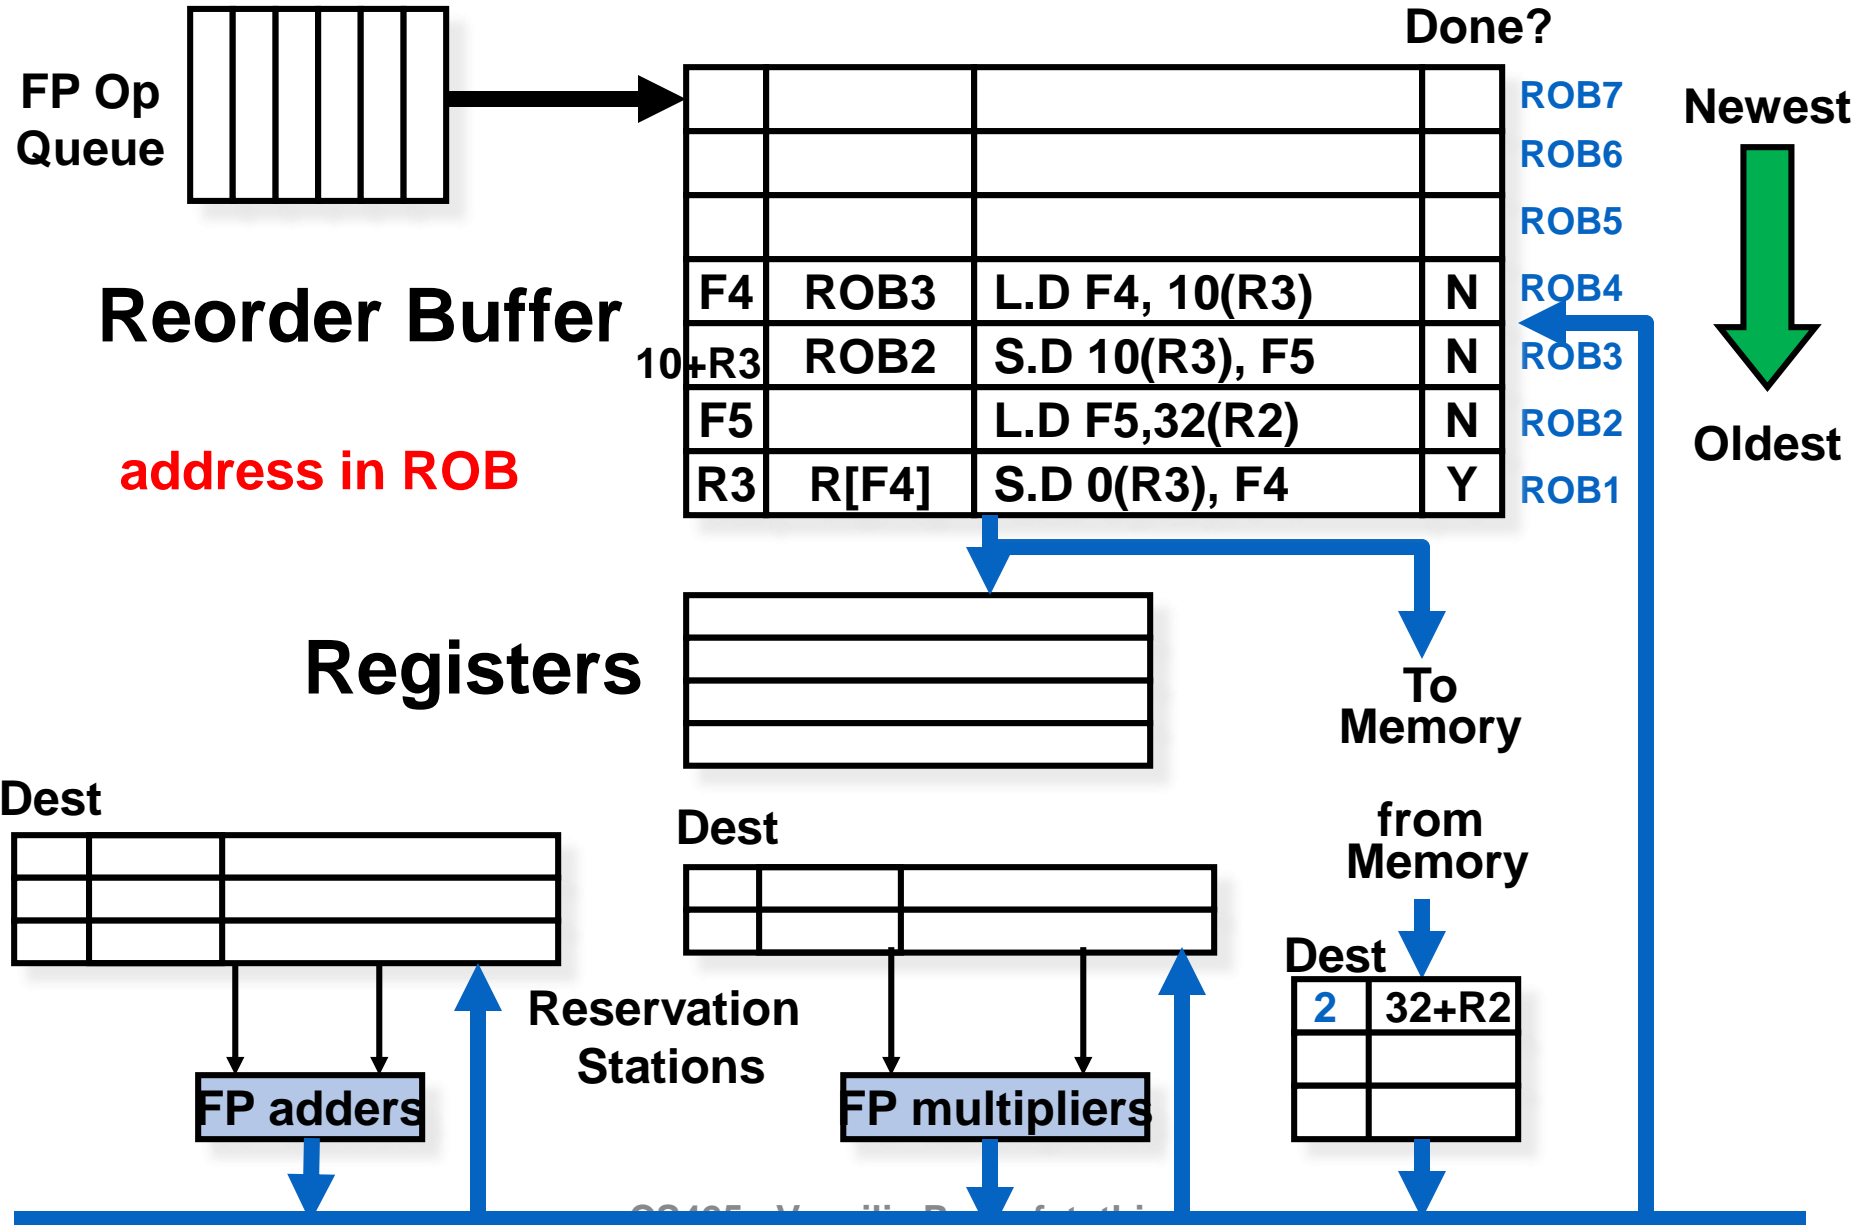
FP Op Queue

Done?

| | | | |
|---|---|---|---|
| | | | |
| | | | |
| | | | |
| F4 | ROB3 | L.D F4, 10(R3) | N |
| 10+R3 | ROB2 | S.D 10(R3), F5 | N |
| F5 | | L.D F5,32(R2) | N |
| R3 | R[F4] | S.D 0(R3), F4 | Y |

ROB7
ROB6
ROB5
ROB4
ROB3
ROB2
ROB1

Newest

Oldest

Reorder Buffer

address in ROB

Registers

To Memory

from Memory

Dest

Dest

Dest

| | |
|---|---|
| 2 | 32+R2 |
| | |
| | |

Reservation Stations

FP adders

FP multipliers

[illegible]